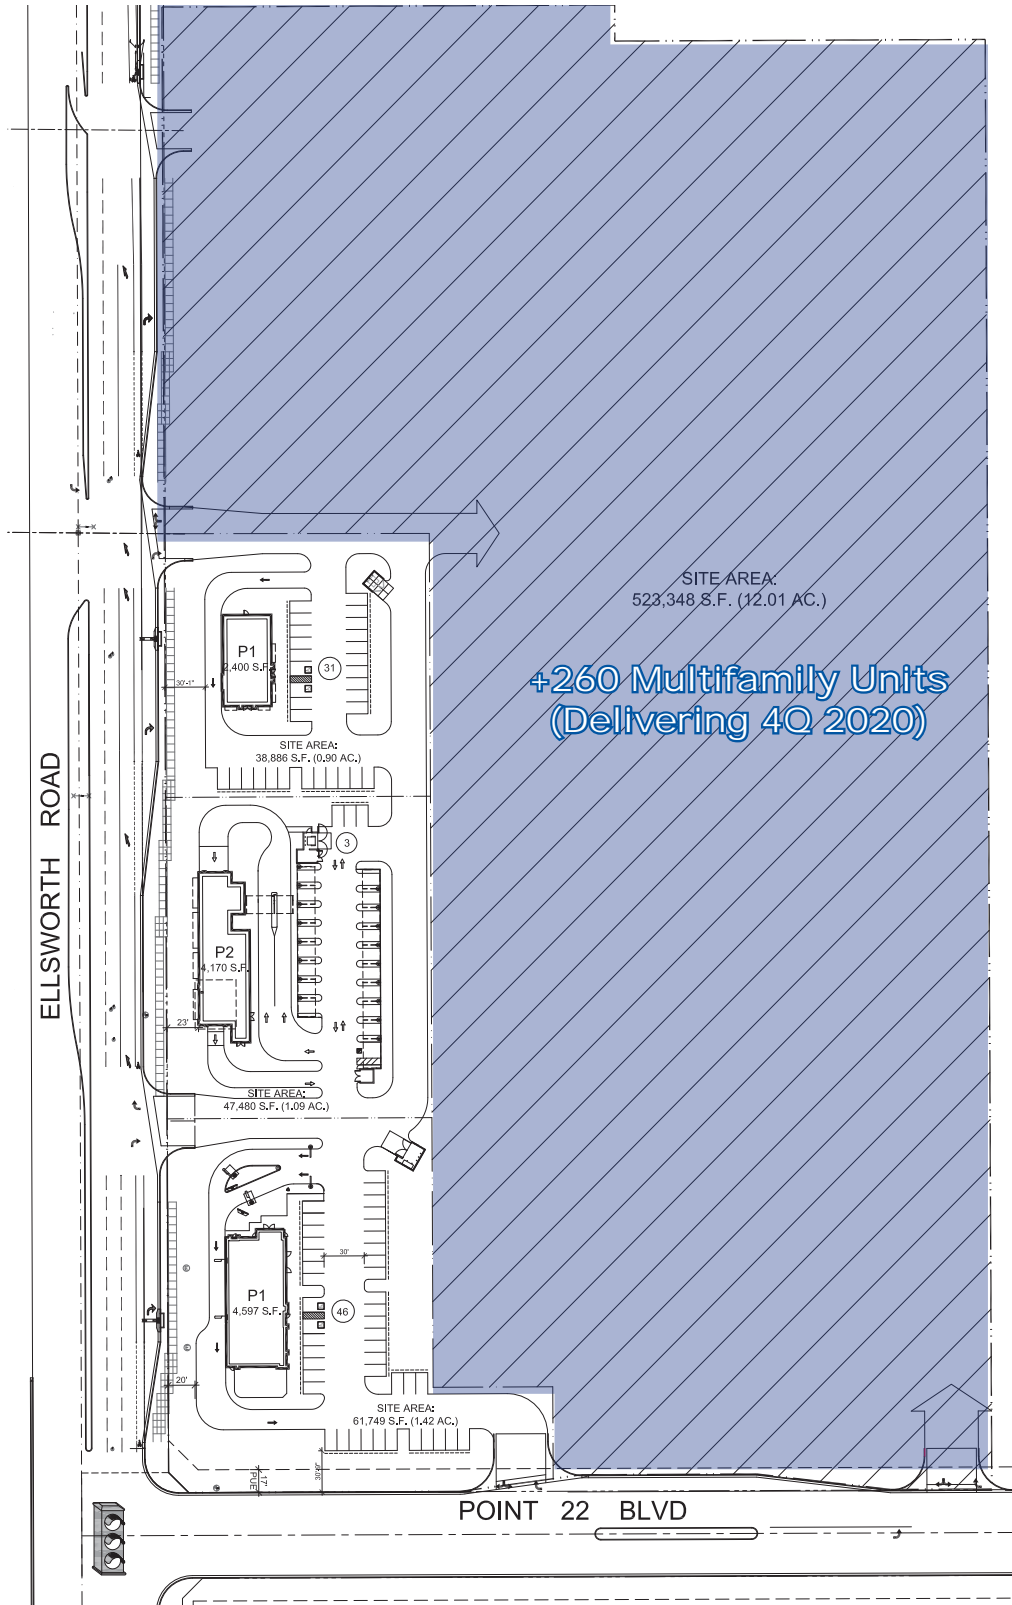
SITE AREA:
523,348 S.F. (12.01 AC.)

+260 Multifamily Units
(Delivering 4Q 2020)

ELLSWORTH ROAD

P1
2,400 S.F.

31

30'-1"

SITE AREA:
38,886 S.F. (0.90 AC.)

3

P2
4,170 S.F.

23'

SITE AREA:
47,480 S.F. (1.09 AC.)

30'

P1
4,597 S.F.

46

20'

SITE AREA:
61,749 S.F. (1.42 AC.)

PUE

17'

30'-9"

POINT 22 BLVD